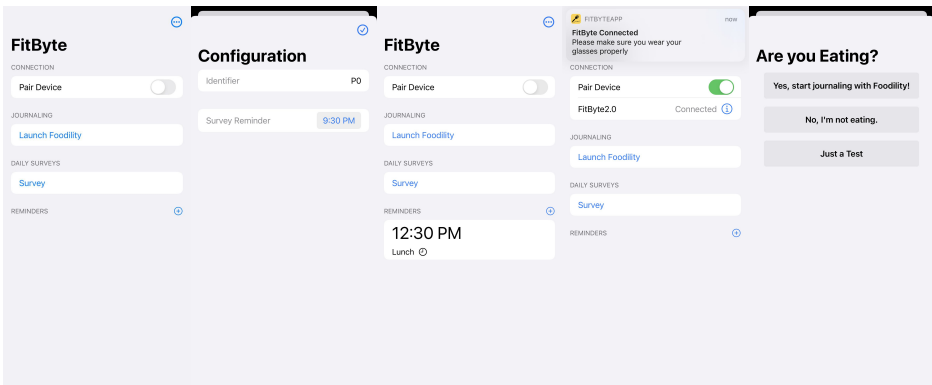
FitByte

CONNECTION

Pair Device

JOURNALING

Launch Foodility

DAILY SURVEYS

Survey

REMINDERS

Configuration

Identifier P0

Survey Reminder 9:30 PM

FitByte

CONNECTION

Pair Device

JOURNALING

Launch Foodility

DAILY SURVEYS

Survey

REMINDERS

12:30 PM

Lunch

FITBYTEAPP now

FitByte Connected

Please make sure you wear your glasses properly

CONNECTION

Pair Device

FitByte2.0 Connected

JOURNALING

Launch Foodility

DAILY SURVEYS

Survey

REMINDERS

Are you Eating?

Yes, start journaling with Foodility!

No, I'm not eating.

Just a Test